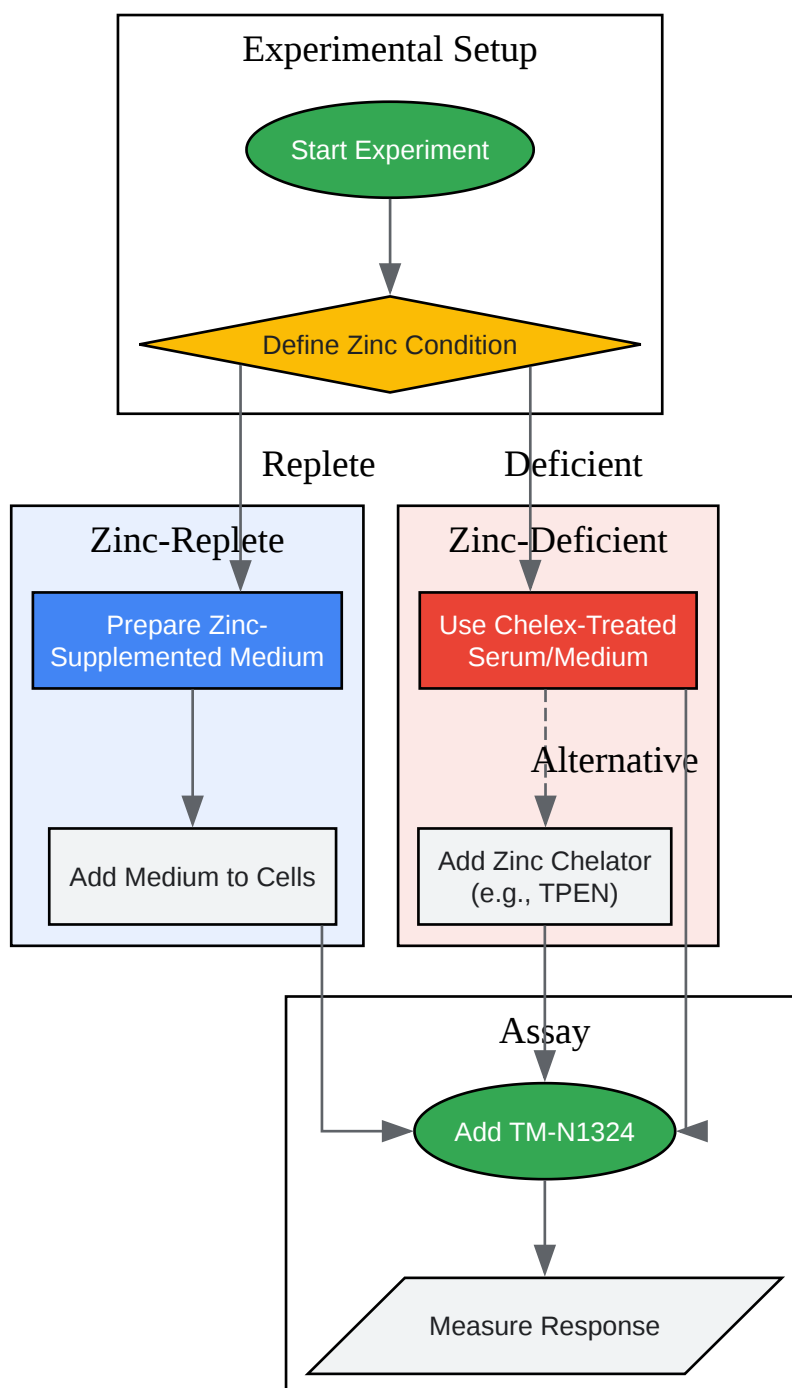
Experimental Setup

Start Experiment

Define Zinc Condition

Replete

Deficient

Zinc-Replete

Prepare Zinc-Supplemented Medium

Add Medium to Cells

Zinc-Deficient

Use Chelex-Treated Serum/Medium

Alternative

Add Zinc Chelator (e.g., TPEN)

Assay

Add TM-N1324

Measure Response